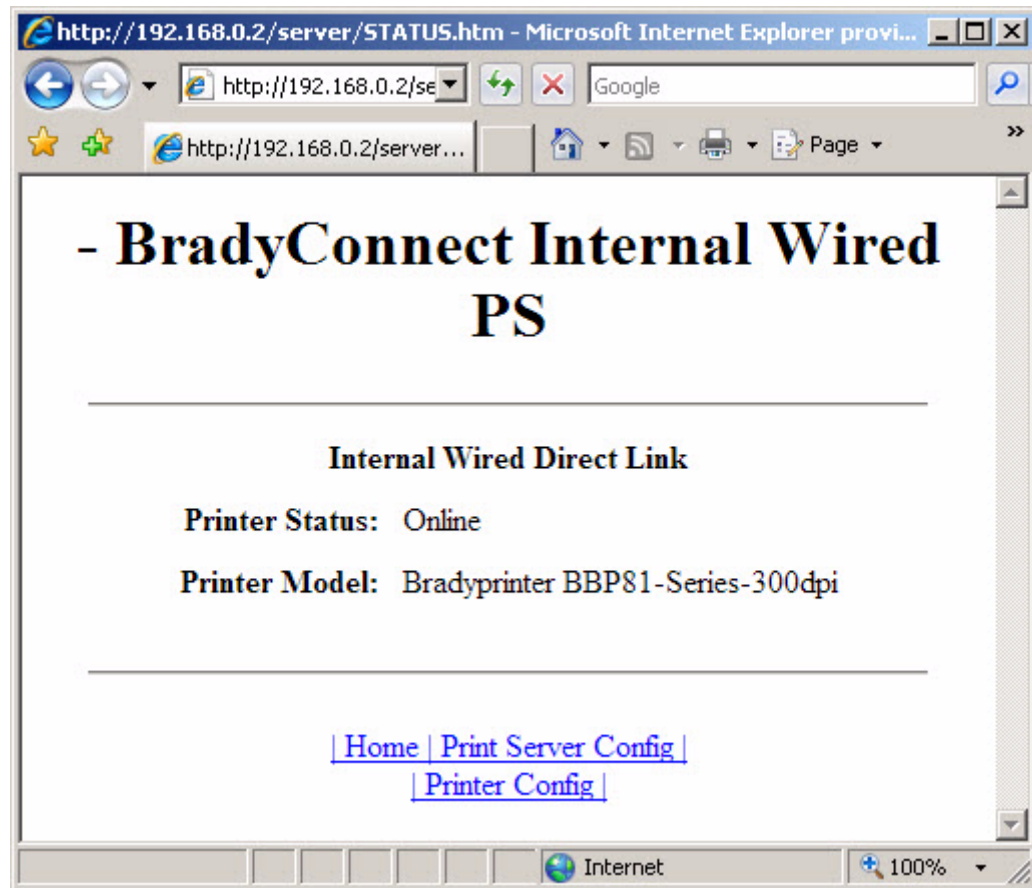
http://192.168.0.2/server/STATUS.htm - Microsoft Internet Explorer provi...

http://192.168.0.2/se

Google

http://192.168.0.2/server...

Page

- BradyConnect Internal Wired PS

Internal Wired Direct Link

| Printer Status: | Online |
|---|---|
| Printer Model: | Bradyprinter BBP81-Series-300dpi |

| Home | Print Server Config |
| Printer Config |

Internet

100%